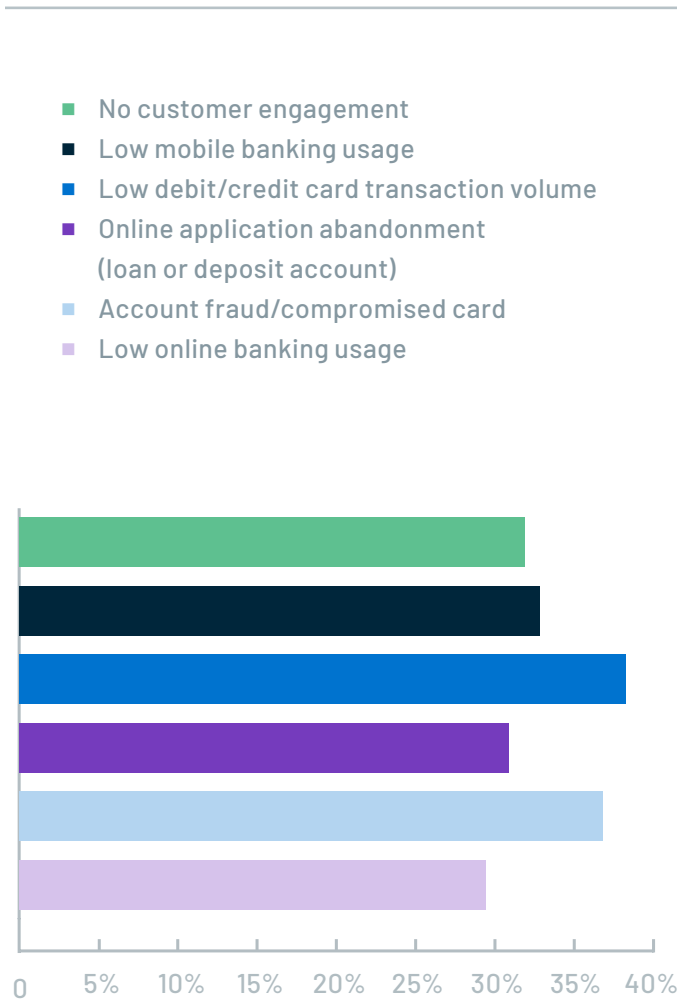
No customer engagement
Low mobile banking usage
Low debit/credit card transaction volume
Online application abandonment (loan or deposit account)
Account fraud/compromised card
Low online banking usage

0 5% 10% 15% 20% 25% 30% 35% 40%